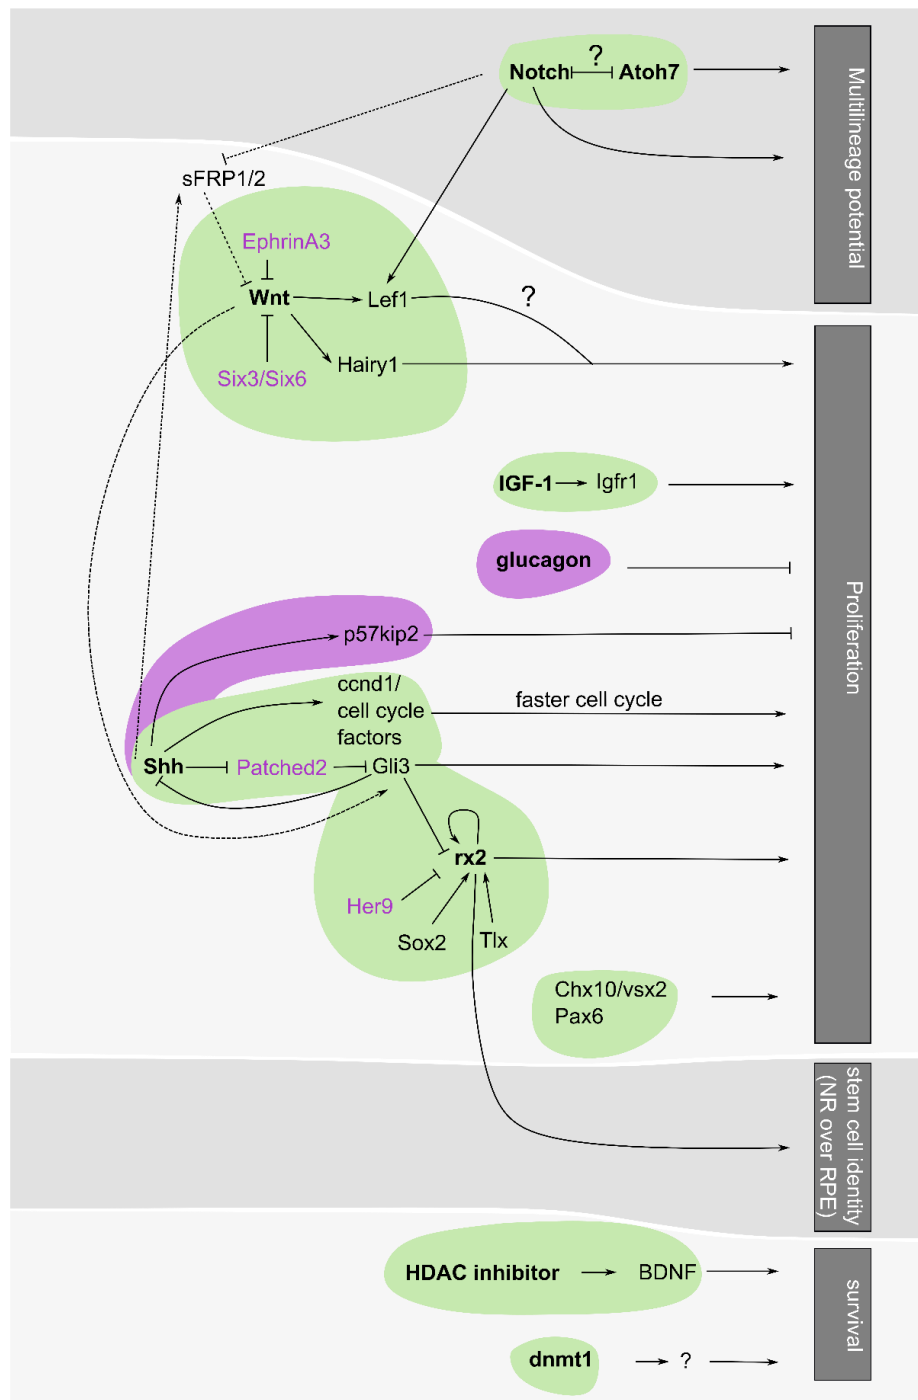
Notch ? Atoh7

Multilineage potential

sFRP1/2

EphrinA3

Wnt

Lef1

?

Six3/Six6

Hairy1

IGF-1 Igfr1

glucagon

p57kip2

ccnd1/ cell cycle factors

faster cell cycle

Shh

Patched2

Gli3

Proliferation

rx2

Her9

Sox2

Tlx

Chx10/vsx2 Pax6

stem cell identity (NR over RPE)

HDAC inhibitor

BDNF

survival

dnmt1

?